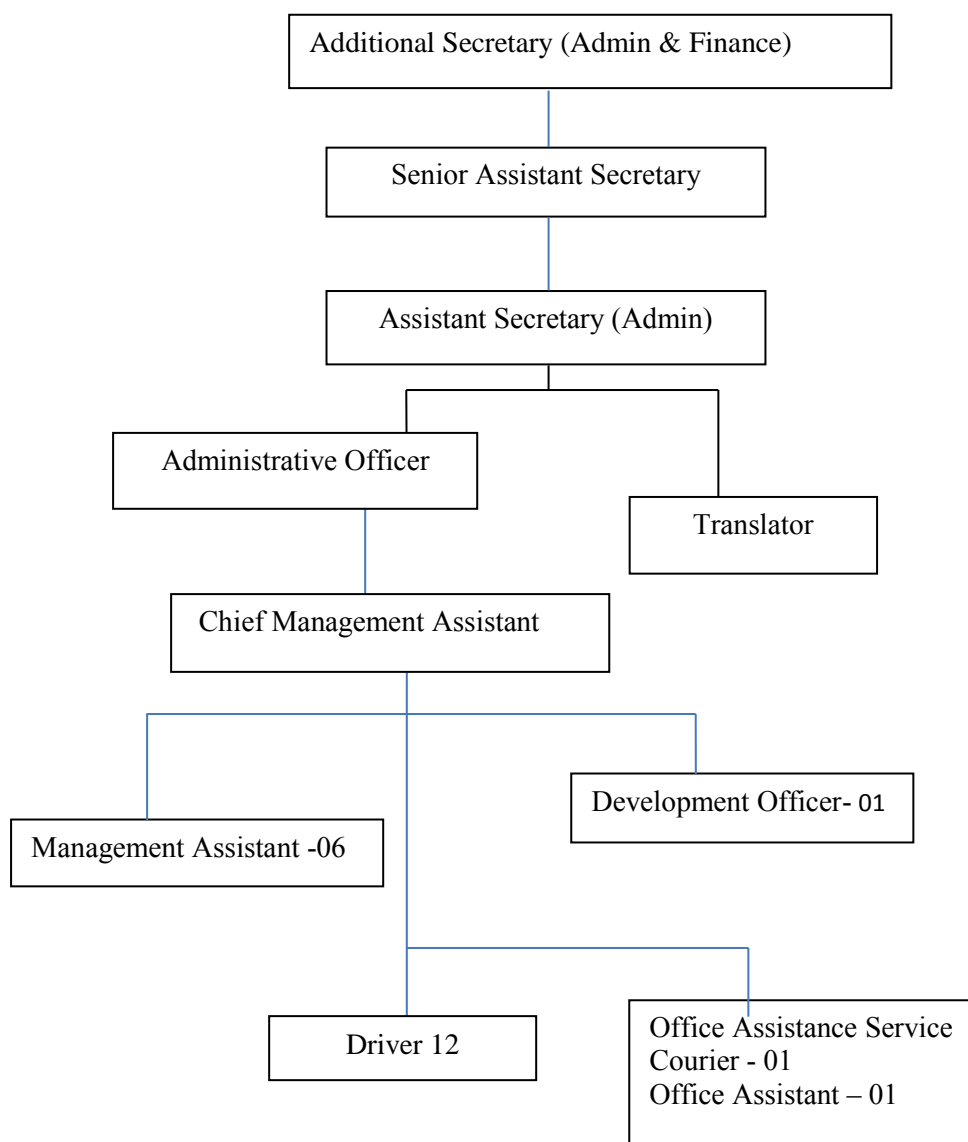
Additional Secretary (Admin & Finance)

Senior Assistant Secretary

Assistant Secretary (Admin)

Administrative Officer

Translator

Chief Management Assistant

Development Officer- 01

Management Assistant -06

Driver 12

Office Assistance Service
Courier - 01
Office Assistant – 01